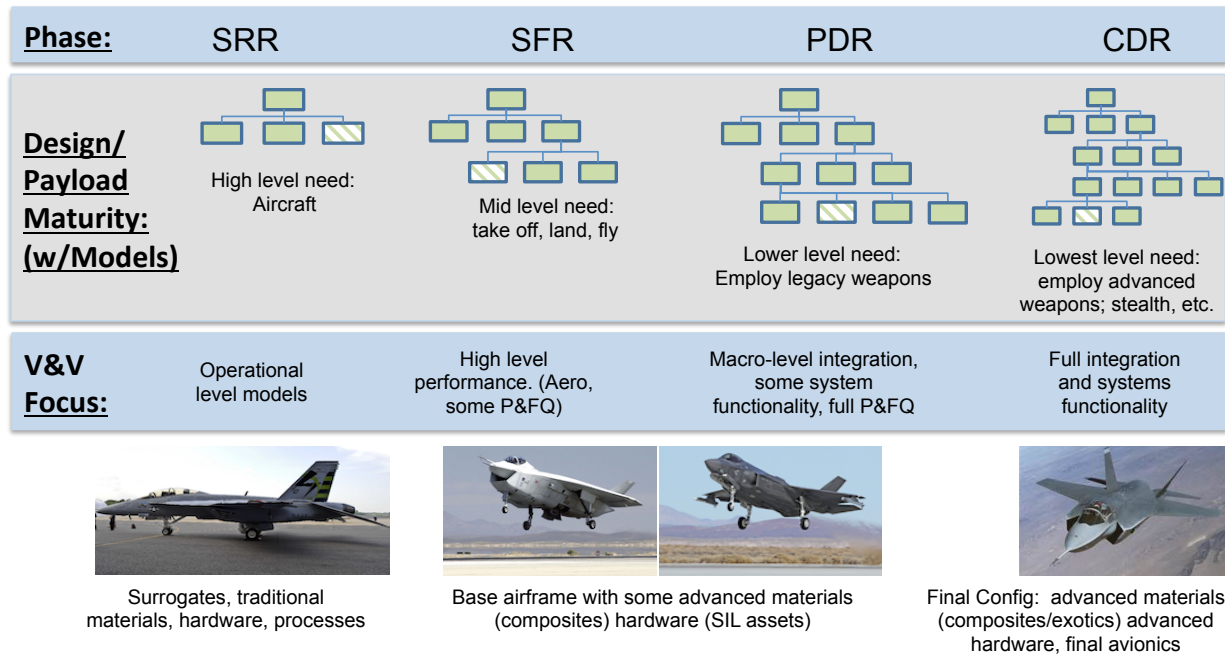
| Phase: | SRR | SFR | PDR | CDR |
|---|---|---|---|---|
| Design/ Payload Maturity: (w/Models) | High level need: Aircraft | Mid level need: take off, land, fly | Lower level need: Employ legacy weapons | Lowest level need: employ advanced weapons; stealth, etc. |
| V&V Focus: | Operational level models | High level performance. (Aero, some P&FQ) | Macro-level integration, some system functionality, full P&FQ | Full integration and systems functionality |

Surrogates, traditional materials, hardware, processes

Base airframe with some advanced materials (composites) hardware (SIL assets)

Final Config: advanced materials (composites/exotics) advanced hardware, final avionics